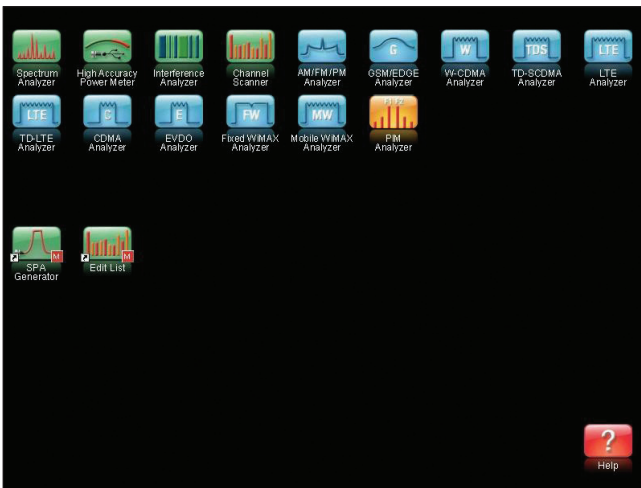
Spectrum Analyzer

High Accuracy Power Meter

Interference Analyzer

Channel Scanner

AM/FM/PM Analyzer

G

GSM/EDGE Analyzer

W

W-CDMA Analyzer

TDS

TD-SCDMA Analyzer

LTE

LTE Analyzer

LTE

TD-LTE Analyzer

C

CDMA Analyzer

E

EVDO Analyzer

FW

Fixed WiMAX Analyzer

MW

Mobile WiMAX Analyzer

PIM Analyzer

M

SPA Generator

M

Edit List

?

Help